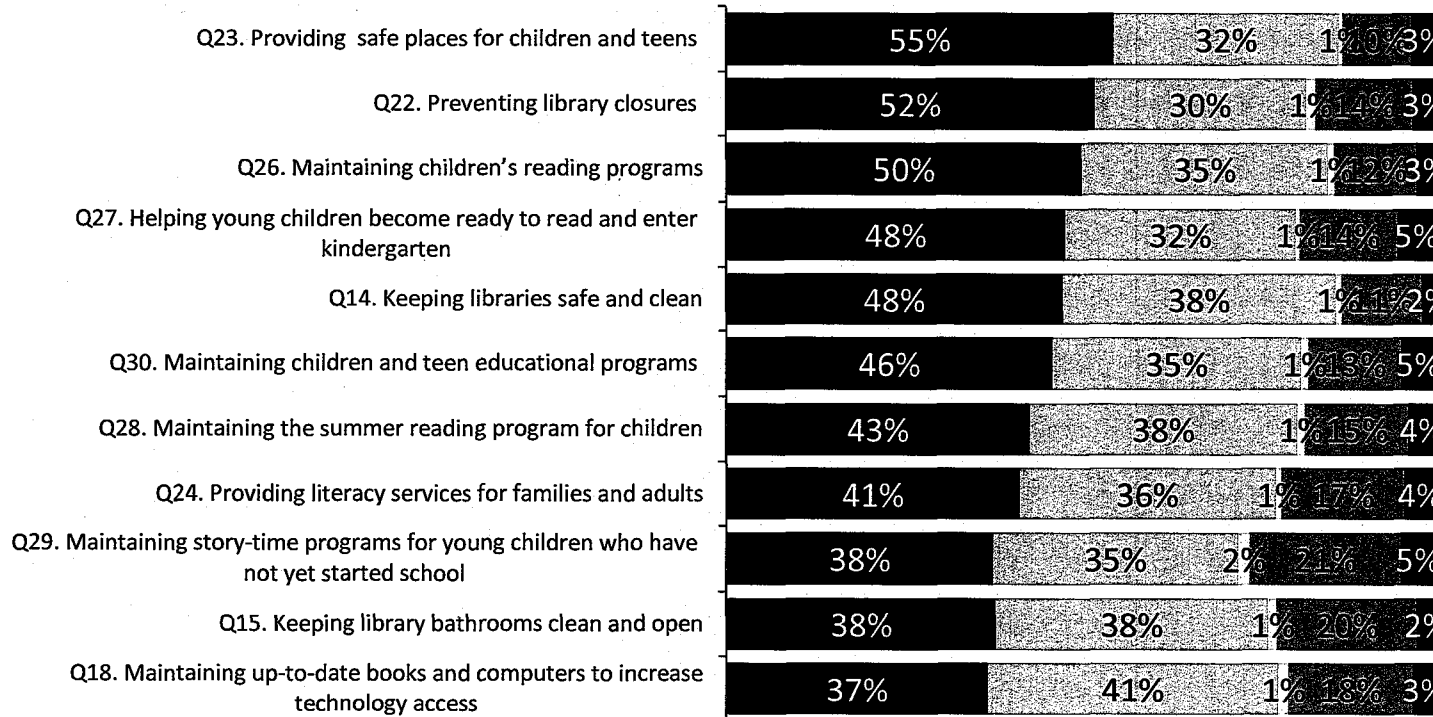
Q23. Providing safe places for children and teens
55% 32% 1% 10% 3%

Q22. Preventing library closures
52% 30% 1% 14% 3%

Q26. Maintaining children's reading programs
50% 35% 1% 12% 3%

Q27. Helping young children become ready to read and enter kindergarten
48% 32% 1% 14% 5%

Q14. Keeping libraries safe and clean
48% 38% 1% 11% 2%

Q30. Maintaining children and teen educational programs
46% 35% 1% 13% 5%

Q28. Maintaining the summer reading program for children
43% 38% 1% 15% 4%

Q24. Providing literacy services for families and adults
41% 36% 1% 17% 4%

Q29. Maintaining story-time programs for young children who have not yet started school
38% 35% 2% 21% 5%

Q15. Keeping library bathrooms clean and open
38% 38% 1% 20% 2%

Q18. Maintaining up-to-date books and computers to increase technology access
37% 41% 1% 18% 3%